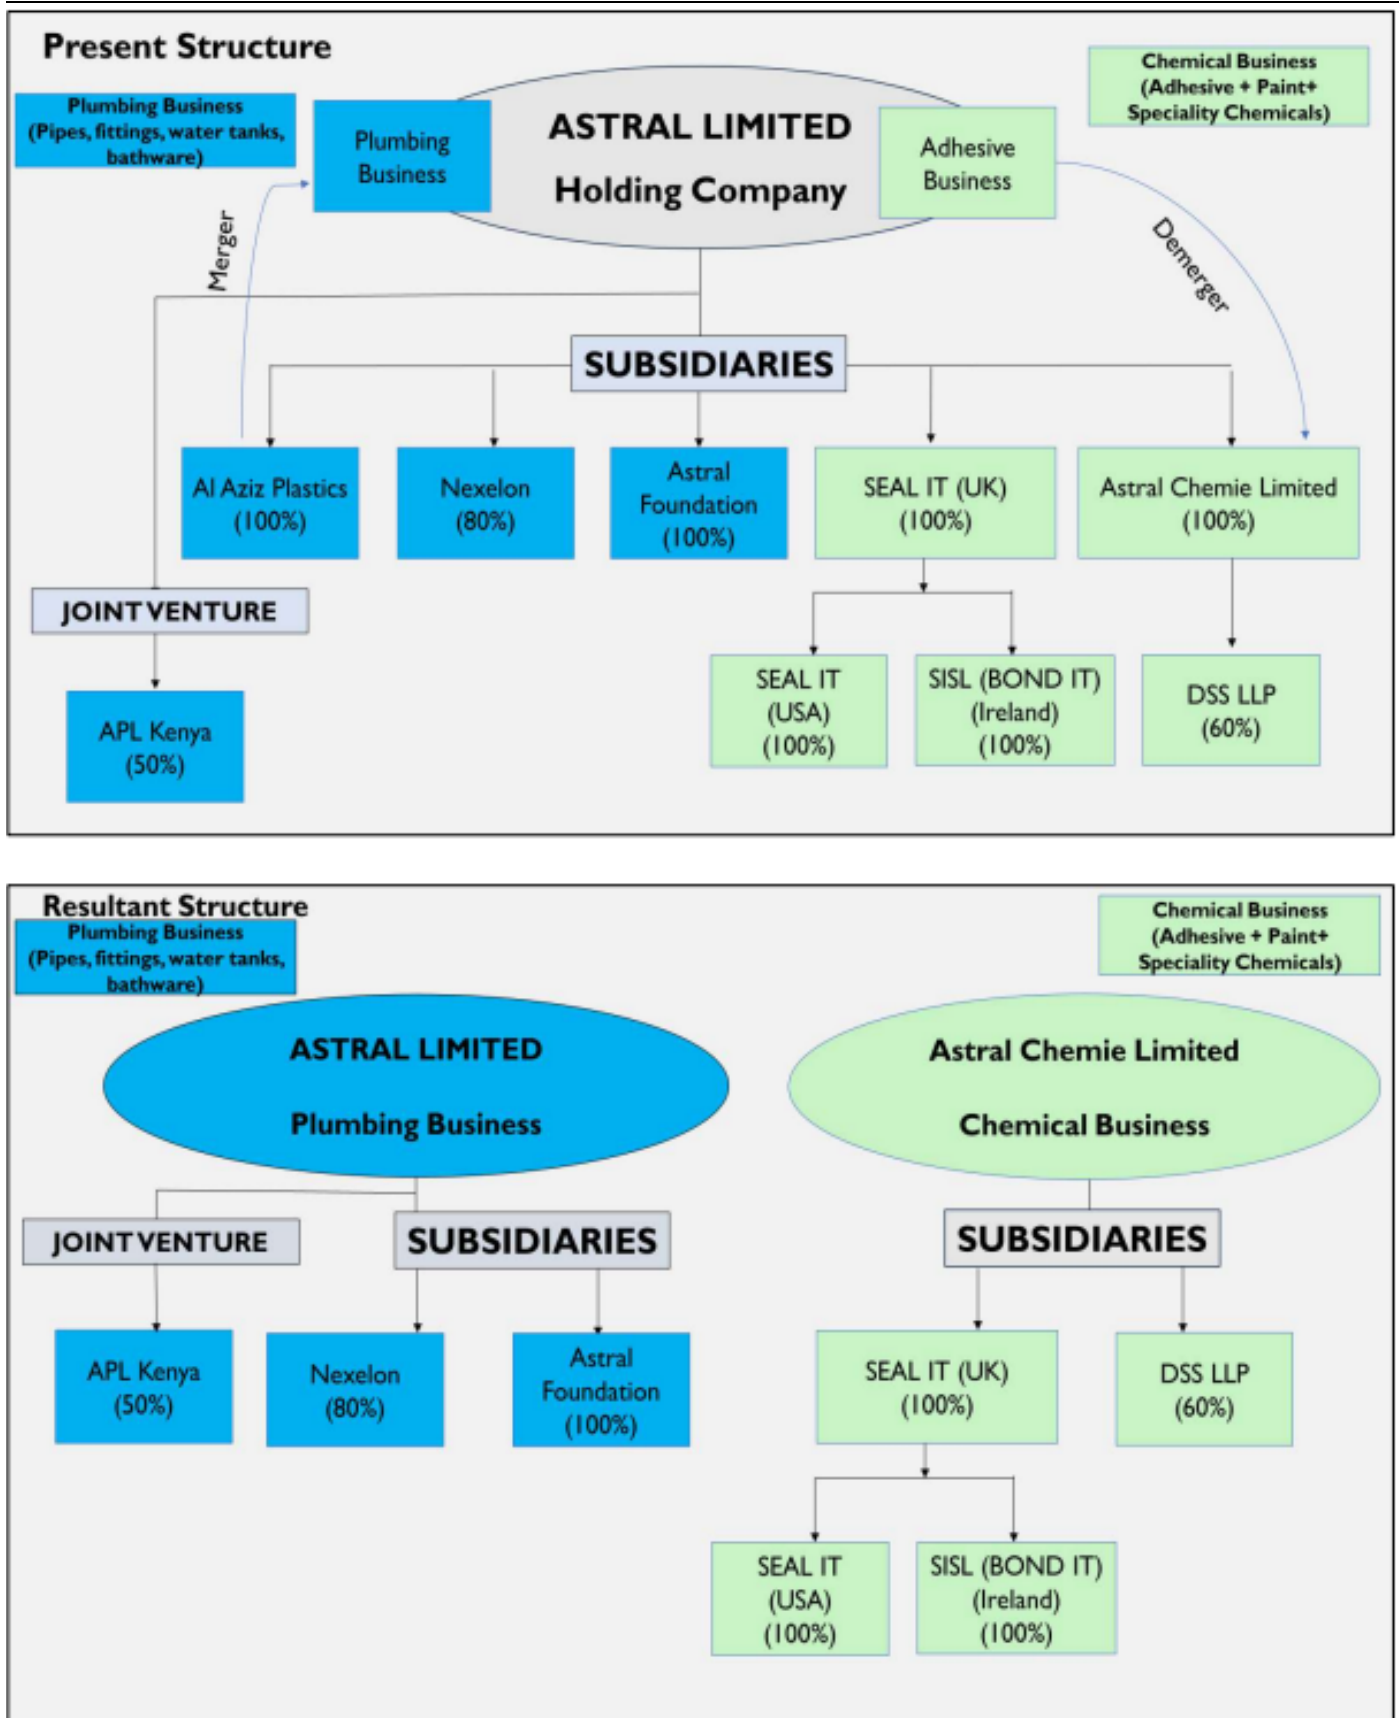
Present Structure

Plumbing Business (Pipes, fittings, water tanks, bathware)

Plumbing Business

ASTRAL LIMITED

Holding Company

Adhesive Business

Chemical Business (Adhesive + Paint+ Speciality Chemicals)

Merger

Demerger

SUBSIDIARIES

Al Aziz Plastics (100%)

Nexelon (80%)

Astral Foundation (100%)

SEAL IT (UK) (100%)

Astral Chemie Limited (100%)

JOINT VENTURE

APL Kenya (50%)

SEAL IT (USA) (100%)

SISL (BOND IT) (Ireland) (100%)

DSS LLP (60%)

Resultant Structure

Plumbing Business (Pipes, fittings, water tanks, bathware)

Chemical Business (Adhesive + Paint+ Speciality Chemicals)

ASTRAL LIMITED

Plumbing Business

Astral Chemie Limited

Chemical Business

JOINT VENTURE

SUBSIDIARIES

SUBSIDIARIES

APL Kenya (50%)

Nexelon (80%)

Astral Foundation (100%)

SEAL IT (UK) (100%)

DSS LLP (60%)

SEAL IT (USA) (100%)

SISL (BOND IT) (Ireland) (100%)